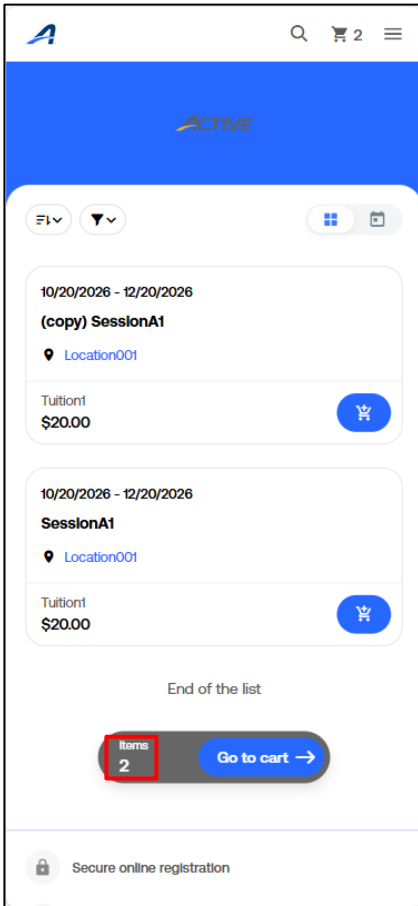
2

ACTIVE

10/20/2026 - 12/20/2026

(copy) SessionA1

Location001

Tuition1
$20.00

10/20/2026 - 12/20/2026

SessionA1

Location001

Tuition1
$20.00

End of the list

Items
2

Go to cart

Secure online registration